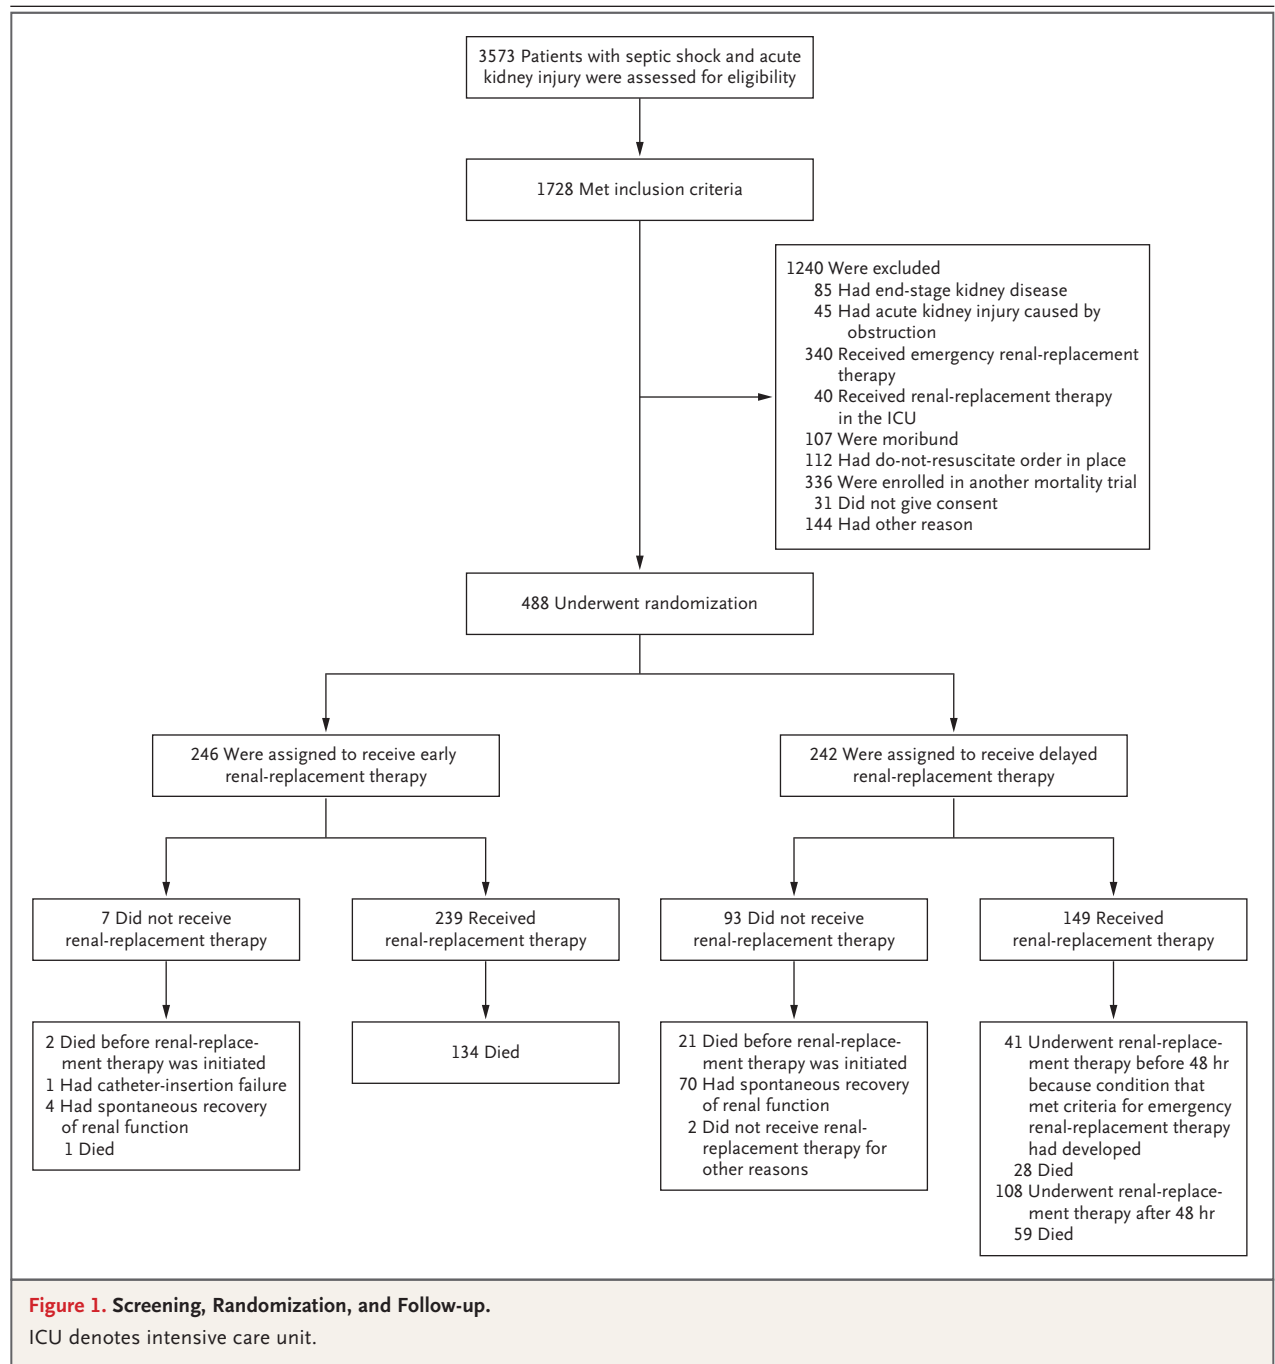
3573 Patients with septic shock and acute kidney injury were assessed for eligibility

1728 Met inclusion criteria

1240 Were excluded
85 Had end-stage kidney disease
45 Had acute kidney injury caused by obstruction
340 Received emergency renal-replacement therapy
40 Received renal-replacement therapy in the ICU
107 Were moribund
112 Had do-not-resuscitate order in place
336 Were enrolled in another mortality trial
31 Did not give consent
144 Had other reason

488 Underwent randomization

246 Were assigned to receive early renal-replacement therapy

242 Were assigned to receive delayed renal-replacement therapy

7 Did not receive renal-replacement therapy

239 Received renal-replacement therapy

93 Did not receive renal-replacement therapy

149 Received renal-replacement therapy

2 Died before renal-replacement therapy was initiated
1 Had catheter-insertion failure
4 Had spontaneous recovery of renal function
1 Died

134 Died

21 Died before renal-replacement therapy was initiated
70 Had spontaneous recovery of renal function
2 Did not receive renal-replacement therapy for other reasons

41 Underwent renal-replacement therapy before 48 hr because condition that met criteria for emergency renal-replacement therapy had developed
28 Died
108 Underwent renal-replacement therapy after 48 hr
59 Died

Figure 1. Screening, Randomization, and Follow-up.
ICU denotes intensive care unit.